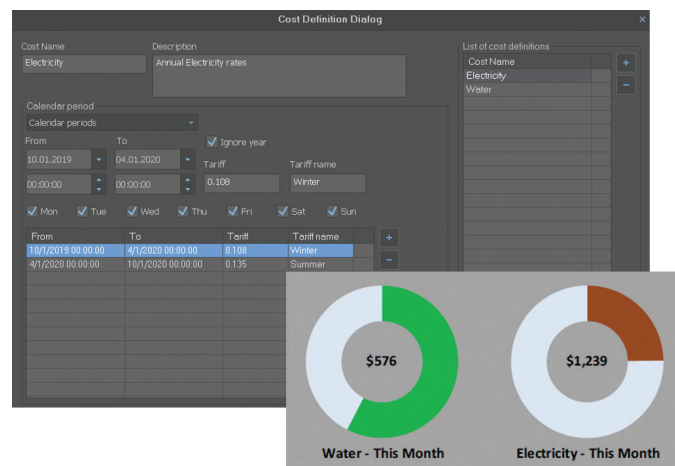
Cost Definition Dialog

Cost Name
Electricity

Description
Annual Electricity rates

List of cost definitions

| Cost Name |
|---|
| Electricity |
| Water |

+
−

Calendar period
Calendar periods

From
10.01.2019
00:00:00

To
04.01.2020
00:00:00

Ignore year

Tariff
0.108

Tariff name
Winter

Mon Tue Wed Thu Fri Sat Sun

| From | To | Tariff | Tariff name |
|---|---|---|---|
| 10/1/2019 00:00:00 | 4/1/2020 00:00:00 | 0.108 | Winter |
| 4/1/2020 00:00:00 | 10/1/2020 00:00:00 | 0.135 | Summer |

+
−

$576
Water - This Month

$1,239
Electricity - This Month